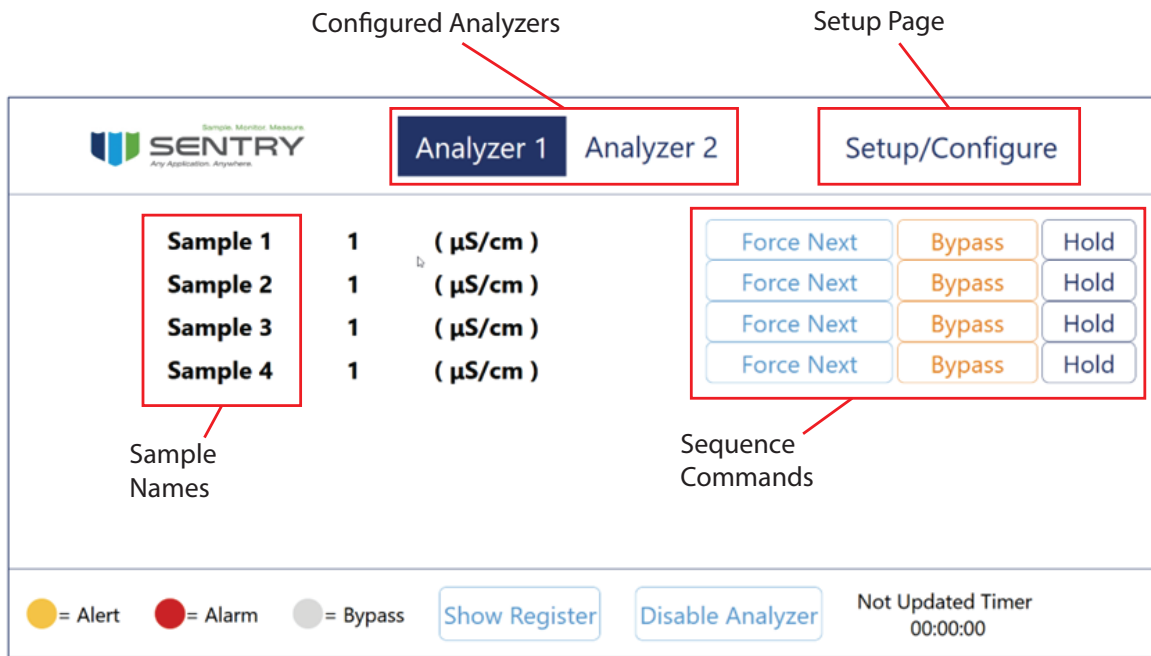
Configured Analyzers

Setup Page

Sample. Monitor. Measure.
SENTRY
Any Application. Anywhere.

Analyzer 1 Analyzer 2

Setup/Configure

| Sample 1 | 1 | ( µS/cm ) |
|---|---|---|
| Sample 2 | 1 | ( µS/cm ) |
| Sample 3 | 1 | ( µS/cm ) |
| Sample 4 | 1 | ( µS/cm ) |

| Force Next | Bypass | Hold |
|---|---|---|
| Force Next | Bypass | Hold |
| Force Next | Bypass | Hold |
| Force Next | Bypass | Hold |

Sample Names

Sequence Commands

= Alert = Alarm = Bypass Show Register Disable Analyzer Not Updated Timer 00:00:00